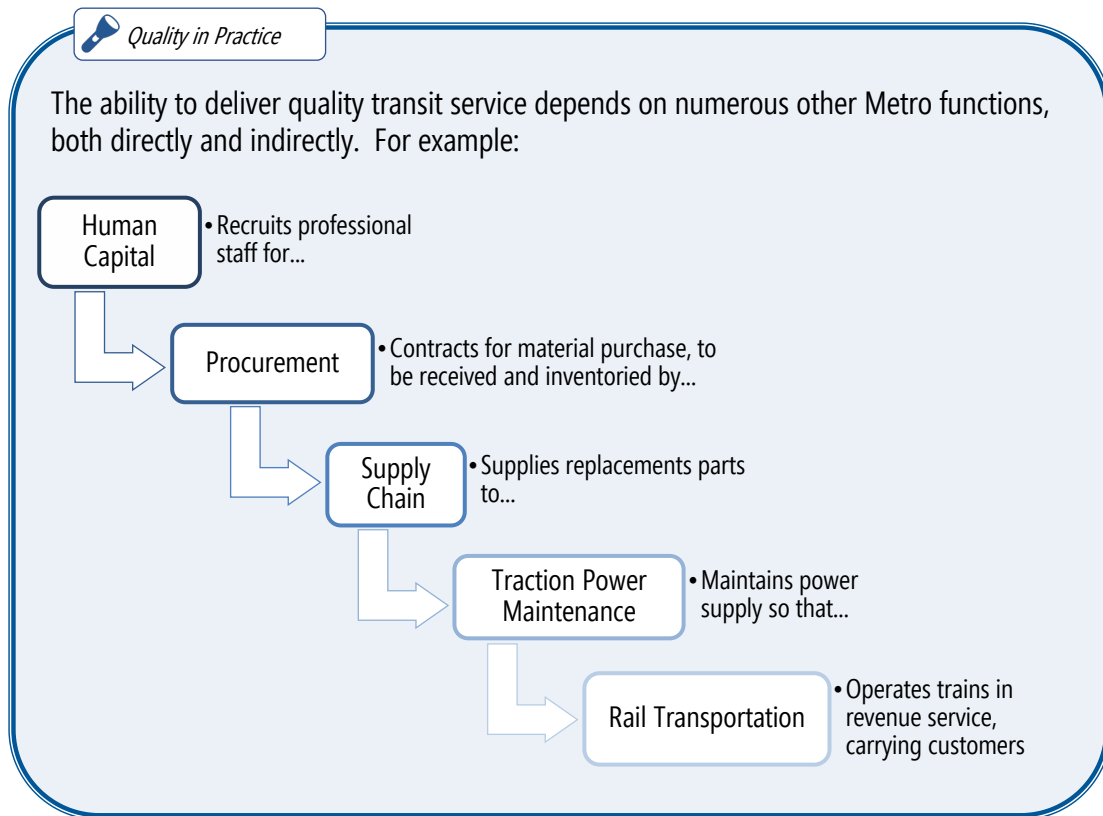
Quality in Practice

The ability to deliver quality transit service depends on numerous other Metro functions, both directly and indirectly. For example:

Human Capital

• Recruits professional staff for...

Procurement

• Contracts for material purchase, to be received and inventoried by...

Supply Chain

• Supplies replacements parts to...

Traction Power Maintenance

• Maintains power supply so that...

Rail Transportation

• Operates trains in revenue service, carrying customers